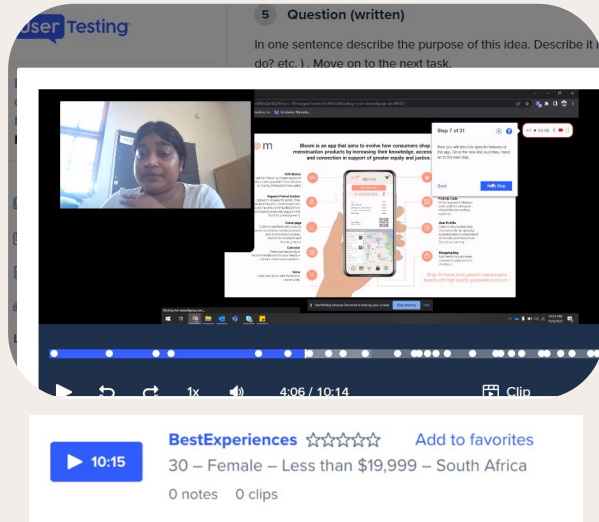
user Testing

5 Question (written)

In one sentence describe the purpose of this idea. Describe it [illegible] do? etc.) . Move on to the next task.

Bloom is an app that aims to evolve how consumers shop menstruation products by increasing their knowledge, access and connection in support of greater equity and justice.

Step 7 of 31

Back

Next Step

1x

4:06 / 10:14

Clip

10:15

BestExperiences ☆☆☆☆☆ Add to favorites

30 – Female – Less than $19,999 – South Africa

0 notes 0 clips